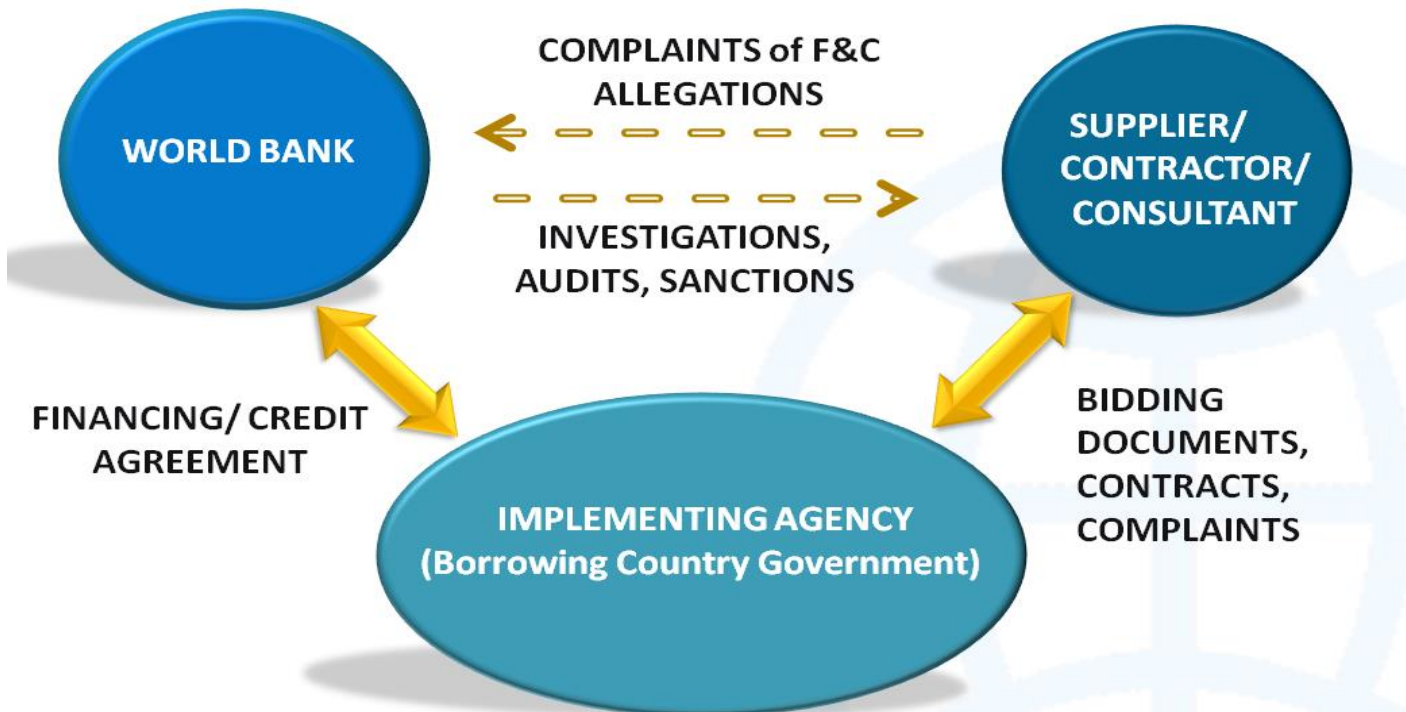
COMPLAINTS of F&C ALLEGATIONS

WORLD BANK

SUPPLIER/ CONTRACTOR/ CONSULTANT

INVESTIGATIONS, AUDITS, SANCTIONS

FINANCING/ CREDIT AGREEMENT

BIDDING DOCUMENTS, CONTRACTS, COMPLAINTS

IMPLEMENTING AGENCY (Borrowing Country Government)